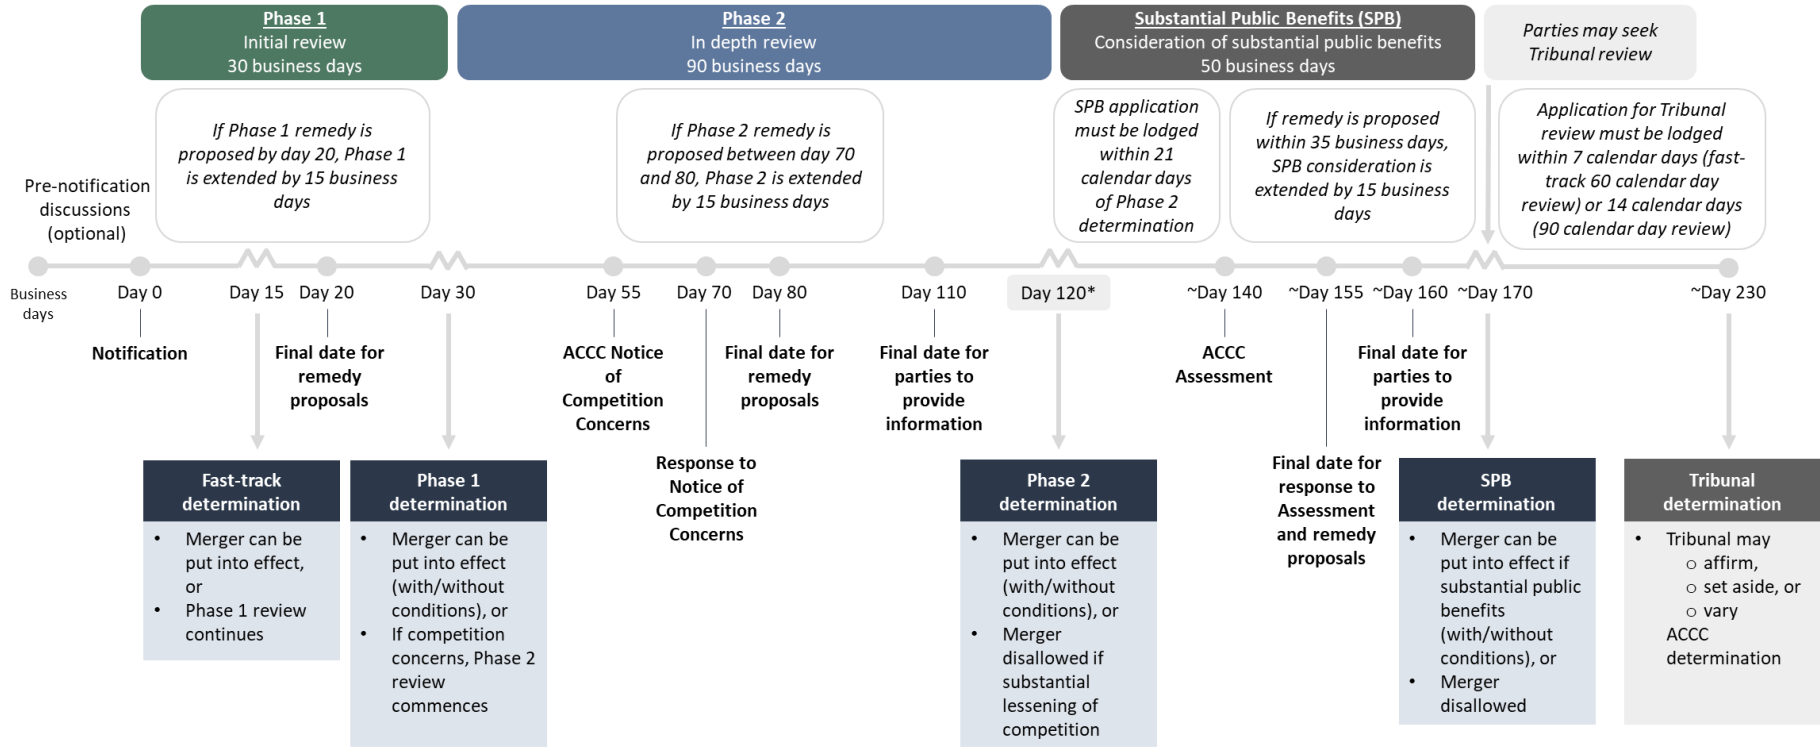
Phase 1
Initial review
30 business days

Phase 2
In depth review
90 business days

Substantial Public Benefits (SPB)
Consideration of substantial public benefits
50 business days

Parties may seek Tribunal review

Pre-notification discussions (optional)

If Phase 1 remedy is proposed by day 20, Phase 1 is extended by 15 business days

If Phase 2 remedy is proposed between day 70 and 80, Phase 2 is extended by 15 business days

SPB application must be lodged within 21 calendar days of Phase 2 determination

If remedy is proposed within 35 business days, SPB consideration is extended by 15 business days

Application for Tribunal review must be lodged within 7 calendar days (fast-track 60 calendar day review) or 14 calendar days (90 calendar day review)

Business days

Day 0

Notification

Day 15

Fast-track determination
• Merger can be put into effect, or
• Phase 1 review continues

Day 20

Final date for remedy proposals

Day 30

Phase 1 determination
• Merger can be put into effect (with/without conditions), or
• If competition concerns, Phase 2 review commences

Day 55

ACCC Notice of Competition Concerns

Day 70

Response to Notice of Competition Concerns

Day 80

Final date for remedy proposals

Day 110

Final date for parties to provide information

Day 120*

Phase 2 determination
• Merger can be put into effect (with/without conditions), or
• Merger disallowed if substantial lessening of competition

~Day 140

ACCC Assessment

~Day 155

Final date for response to Assessment and remedy proposals

~Day 160

Final date for parties to provide information

~Day 170

SPB determination
• Merger can be put into effect if substantial public benefits (with/without conditions), or
• Merger disallowed

~Day 230

Tribunal determination
• Tribunal may
○ affirm,
○ set aside, or
○ vary
ACCC determination